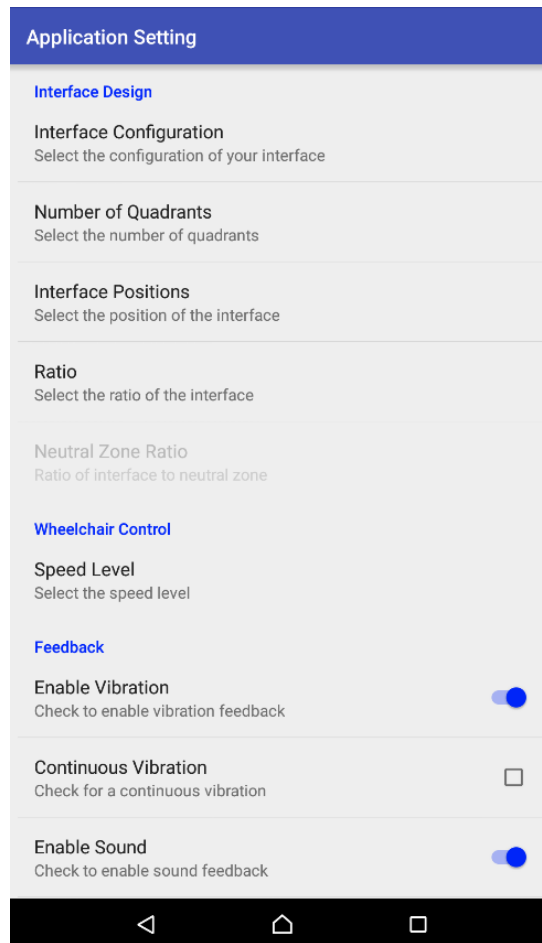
Application Setting

Interface Design

Interface Configuration
Select the configuration of your interface

Number of Quadrants
Select the number of quadrants

Interface Positions
Select the position of the interface

Ratio
Select the ratio of the interface

Neutral Zone Ratio
Ratio of interface to neutral zone

Wheelchair Control

Speed Level
Select the speed level

Feedback

Enable Vibration
Check to enable vibration feedback

Continuous Vibration
Check for a continuous vibration

Enable Sound
Check to enable sound feedback